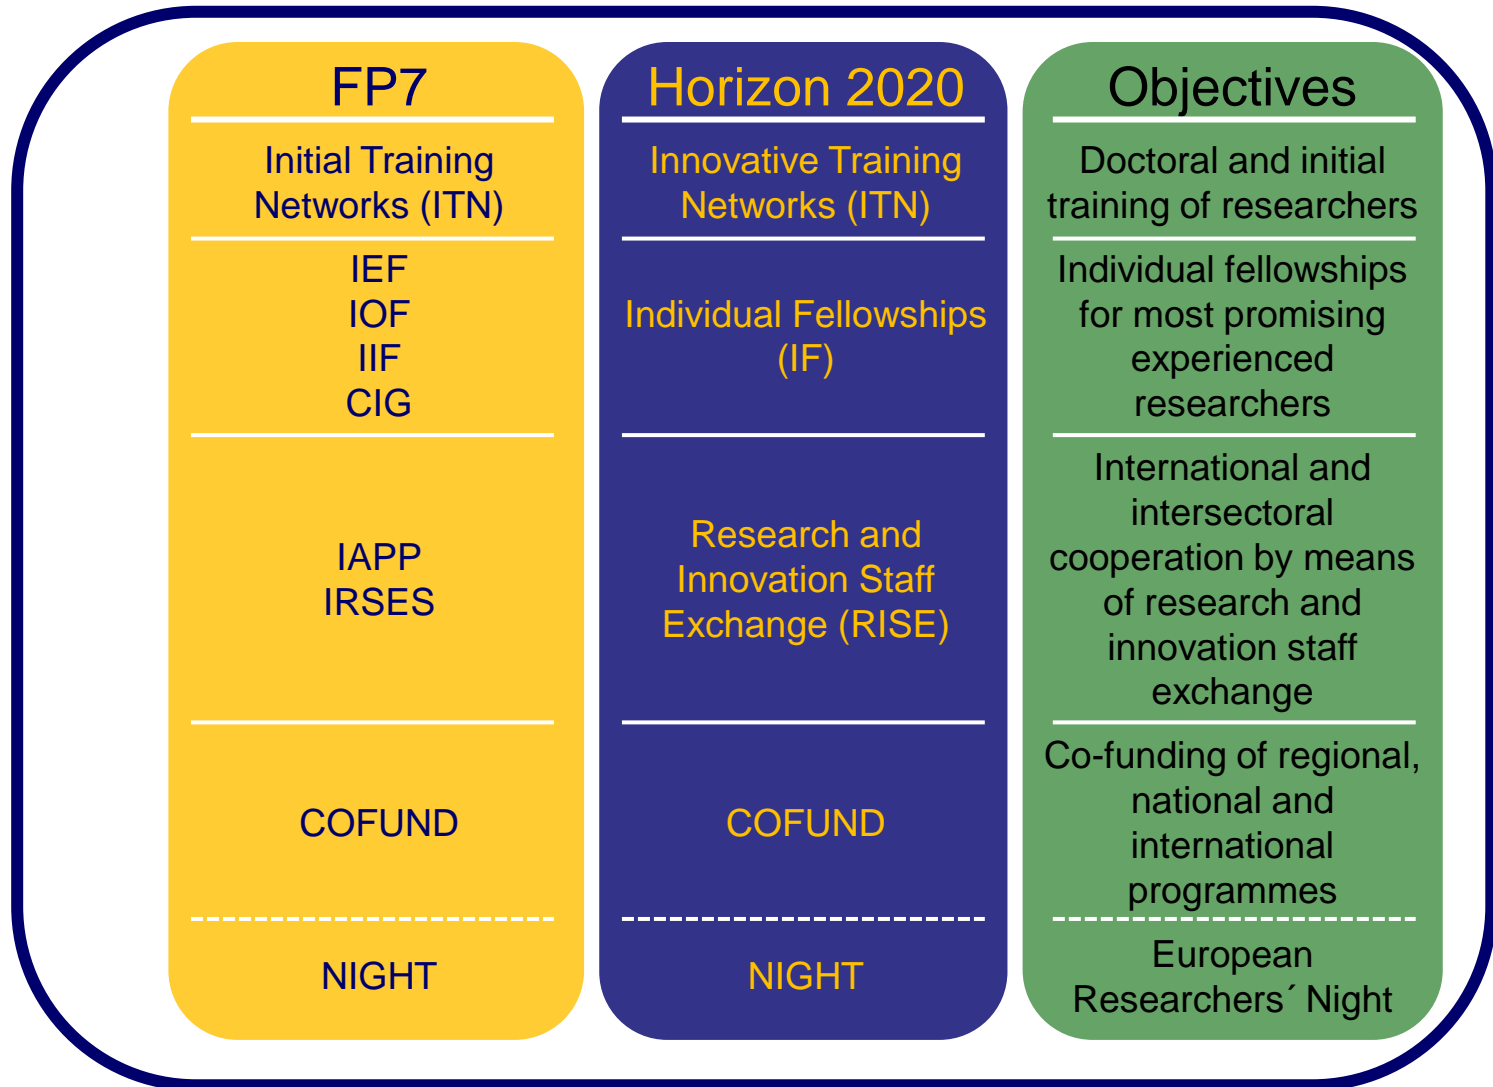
| FP7 | Horizon 2020 | Objectives |
|---|---|---|
| Initial Training Networks (ITN) | Innovative Training Networks (ITN) | Doctoral and initial training of researchers |
| IEF IOF IIF CIG | Individual Fellowships (IF) | Individual fellowships for most promising experienced researchers |
| IAPP IRSES | Research and Innovation Staff Exchange (RISE) | International and intersectoral cooperation by means of research and innovation staff exchange |
| COFUND | COFUND | Co-funding of regional, national and international programmes |
| NIGHT | NIGHT | European Researchers´ Night |